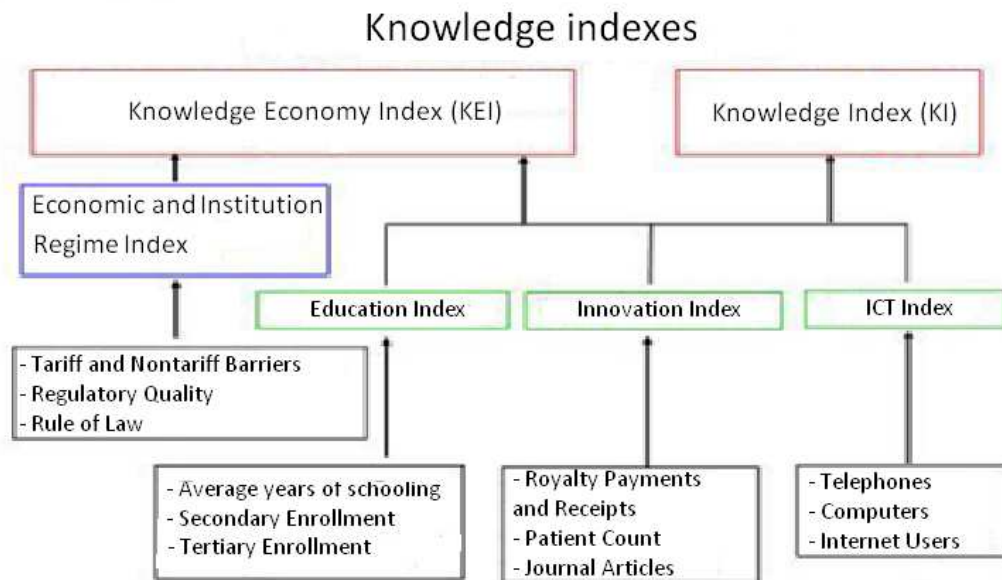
Knowledge indexes

Knowledge Economy Index (KEI)

Knowledge Index (KI)

Economic and Institution Regime Index

Education Index

Innovation Index

ICT Index

- Tariff and Nontariff Barriers
- Regulatory Quality
- Rule of Law

- Average years of schooling
- Secondary Enrollment
- Tertiary Enrollment

- Royalty Payments and Receipts
- Patient Count
- Journal Articles

- Telephones
- Computers
- Internet Users